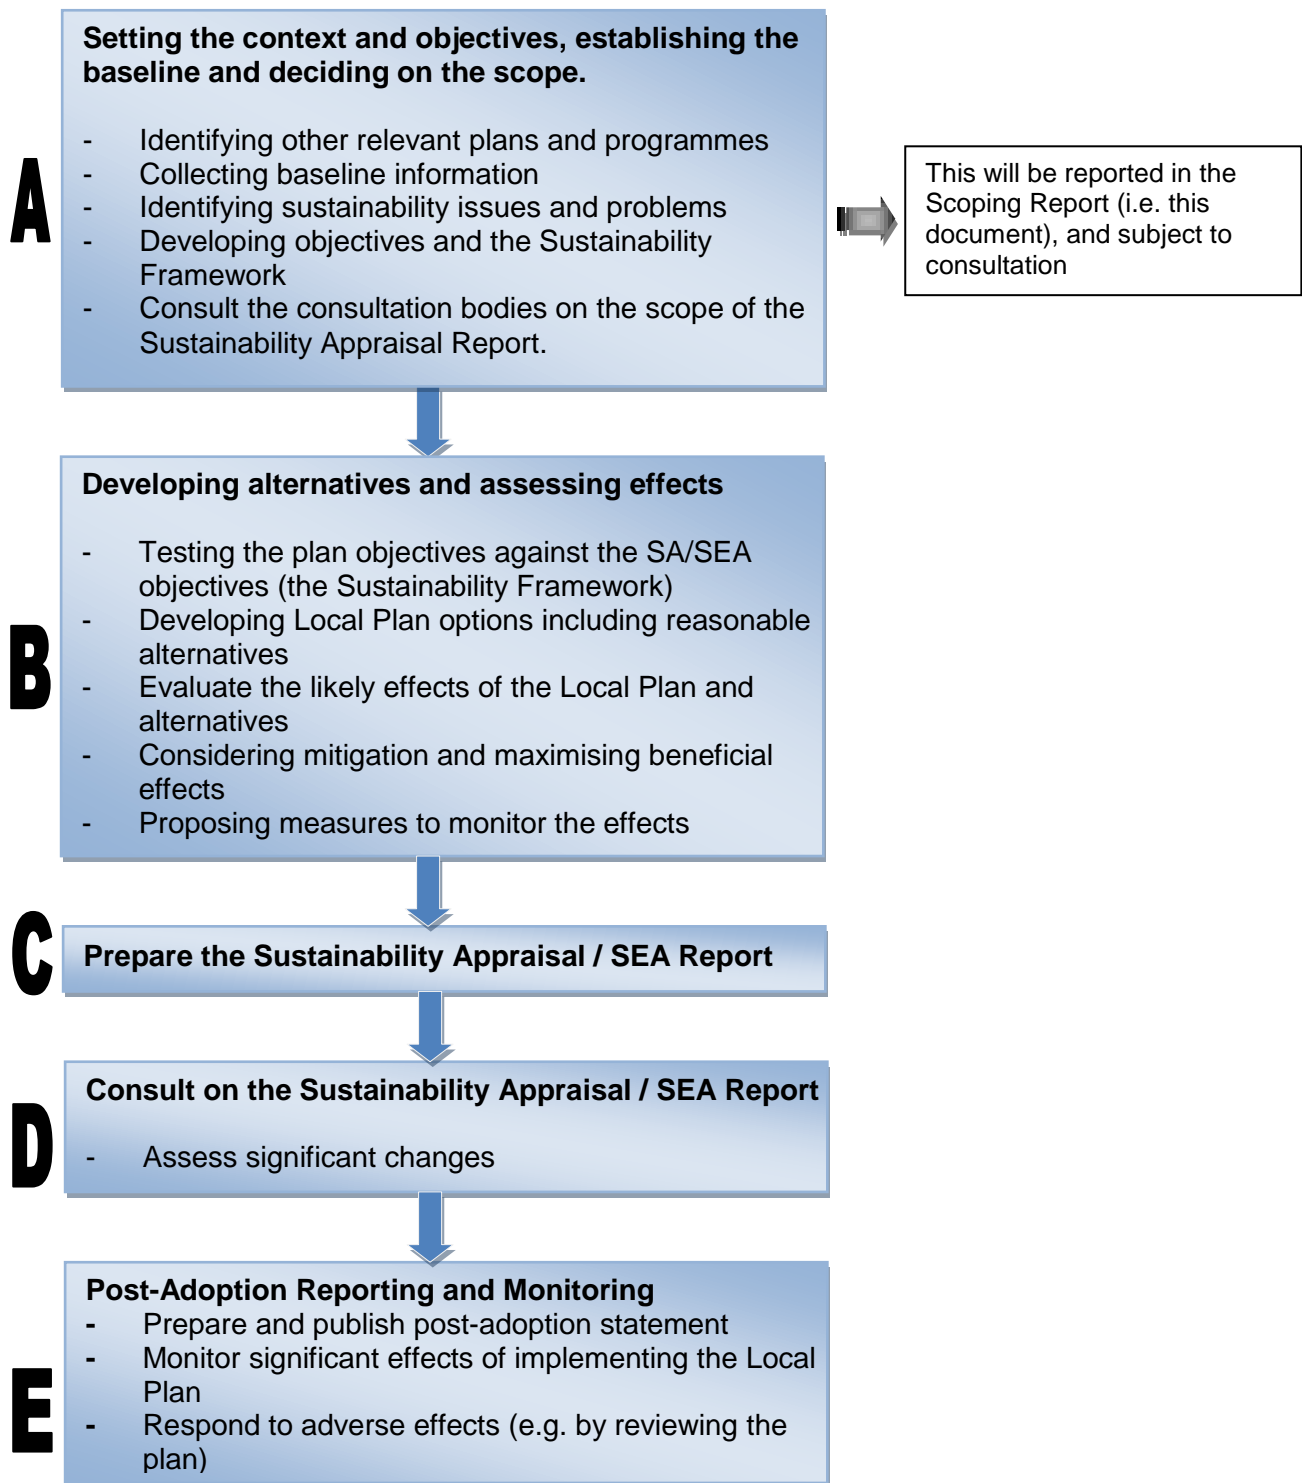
A

**Setting the context and objectives, establishing the baseline and deciding on the scope.**

- Identifying other relevant plans and programmes
- Collecting baseline information
- Identifying sustainability issues and problems
- Developing objectives and the Sustainability Framework
- Consult the consultation bodies on the scope of the Sustainability Appraisal Report.

This will be reported in the Scoping Report (i.e. this document), and subject to consultation

B

**Developing alternatives and assessing effects**

- Testing the plan objectives against the SA/SEA objectives (the Sustainability Framework)
- Developing Local Plan options including reasonable alternatives
- Evaluate the likely effects of the Local Plan and alternatives
- Considering mitigation and maximising beneficial effects
- Proposing measures to monitor the effects

C

**Prepare the Sustainability Appraisal / SEA Report**

D

**Consult on the Sustainability Appraisal / SEA Report**

- Assess significant changes

E

**Post-Adoption Reporting and Monitoring**
- Prepare and publish post-adoption statement
- Monitor significant effects of implementing the Local Plan
- Respond to adverse effects (e.g. by reviewing the plan)